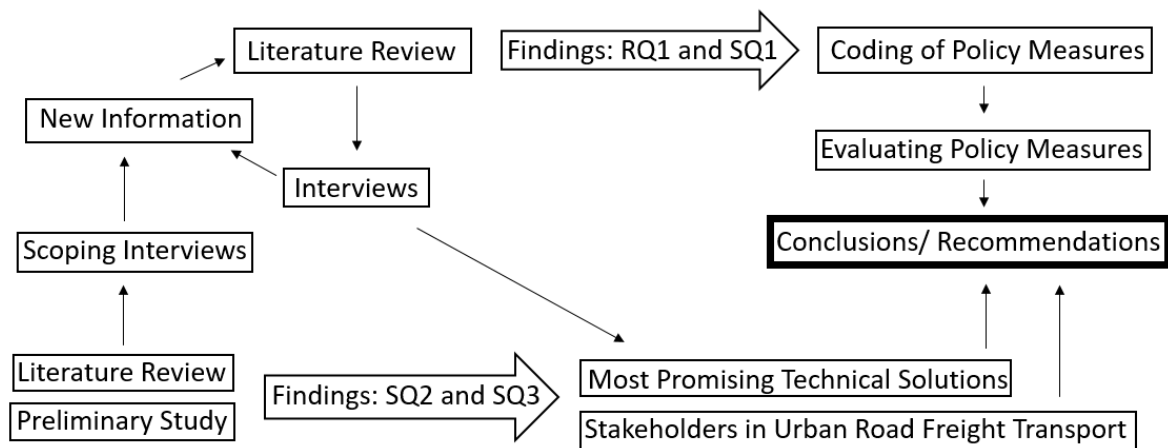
Literature Review

Findings: RQ1 and SQ1

Coding of Policy Measures

New Information

Evaluating Policy Measures

Interviews

Conclusions/ Recommendations

Scoping Interviews

Literature Review

Preliminary Study

Findings: SQ2 and SQ3

Most Promising Technical Solutions

Stakeholders in Urban Road Freight Transport